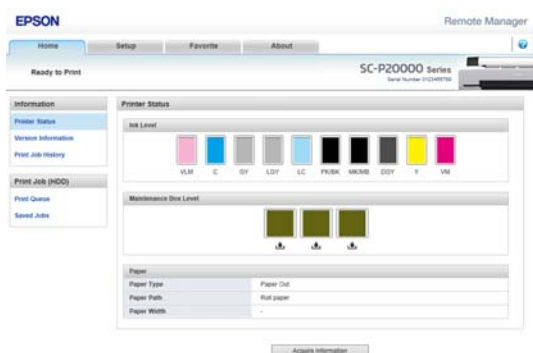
EPSON

Remote Manager

Home

Setup

Favorite

About

Ready to Print

SC-P20000 Series

Serial Number 0123456789

Information

Printer Status

Version Information

Print Job History

Print Job (HDD)

Print Queue

Saved Jobs

Printer Status

Ink Level

VLM C GY LGY LC PK/BK MK/MB DGY Y VM

Maintenance Box Level

Paper

| Paper Type | Paper Out |
|---|---|
| Paper Path | Roll paper |
| Paper Width | - |

Acquire Information